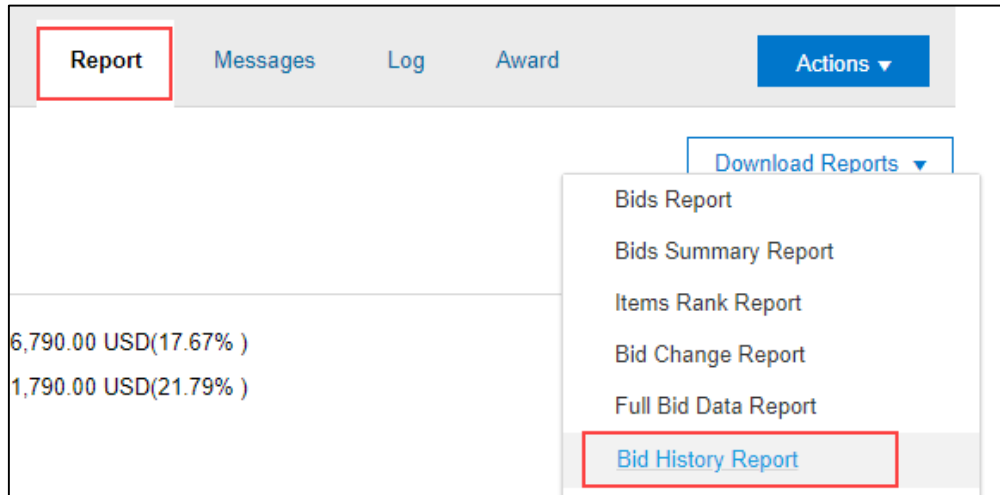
Report Messages Log Award Actions ▾

Download Reports ▾

Bids Report

Bids Summary Report

Items Rank Report

Bid Change Report

Full Bid Data Report

Bid History Report

6,790.00 USD(17.67% )

1,790.00 USD(21.79% )